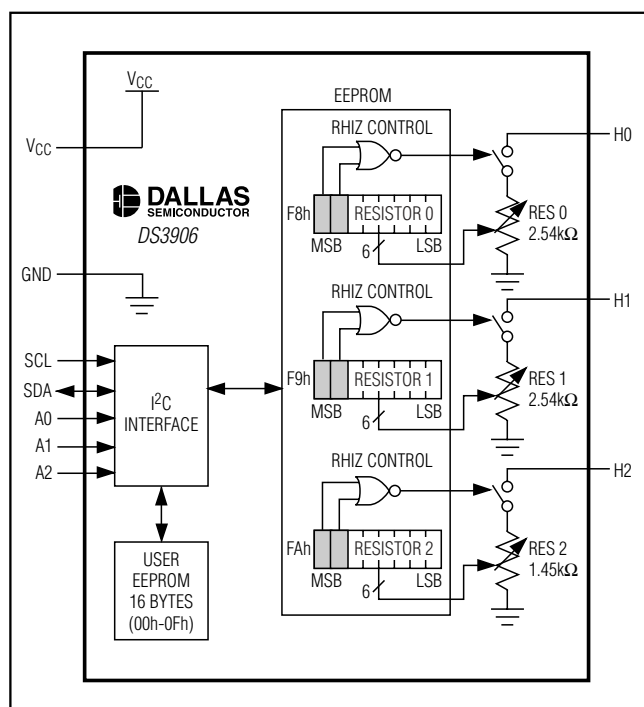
$V_{CC}$

$V_{CC}$

DALLAS SEMICONDUCTOR

DS3906

GND

SCL

SDA

A0

A1

A2

$I^2C$ INTERFACE

USER EEPROM 16 BYTES (00h-0Fh)

EEPROM

RHIZ CONTROL

F8h

RESISTOR 0

MSB

6

LSB

H0

RES 0 2.54kΩ

RHIZ CONTROL

F9h

RESISTOR 1

MSB

6

LSB

H1

RES 1 2.54kΩ

RHIZ CONTROL

FAh

RESISTOR 2

MSB

6

LSB

H2

RES 2 1.45kΩ